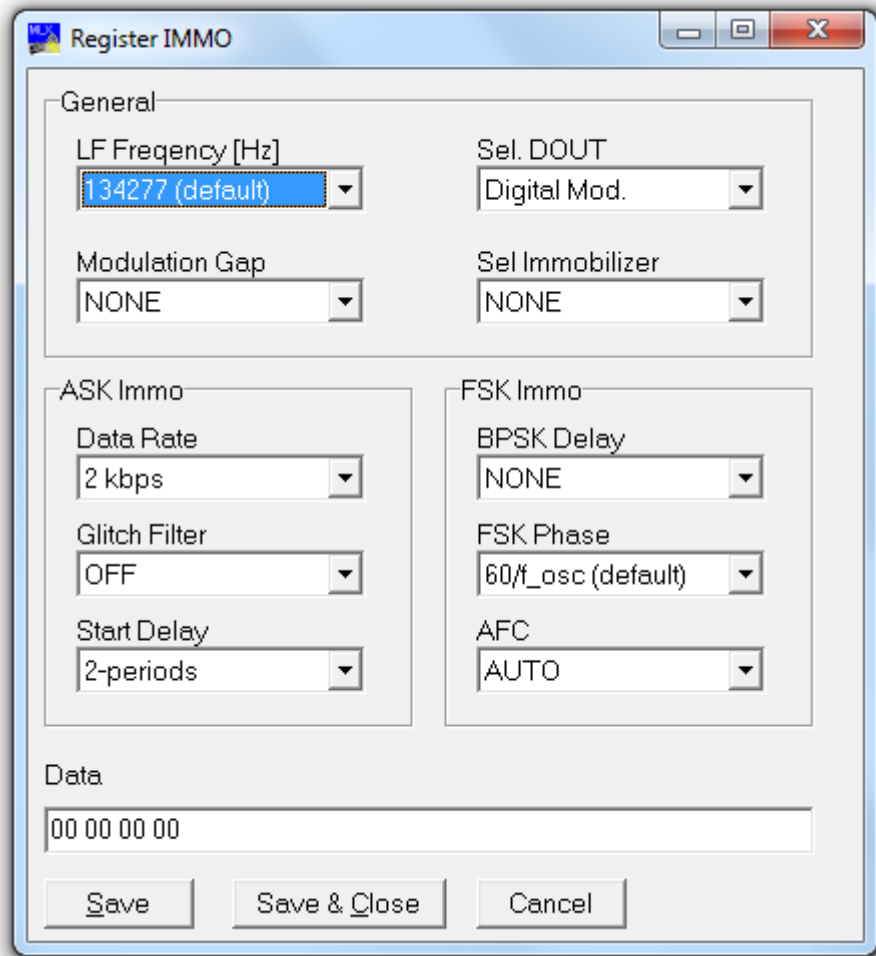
Register IMMO

General

LF Freqency [Hz]
134277 (default)

Sel. DOUT
Digital Mod.

Modulation Gap
NONE

Sel Immobilizer
NONE

ASK Immo

Data Rate
2 kbps

Glitch Filter
OFF

Start Delay
2-periods

FSK Immo

BPSK Delay
NONE

FSK Phase
60/f_osc (default)

AFC
AUTO

Data
00 00 00 00

Save | Save & Close | Cancel